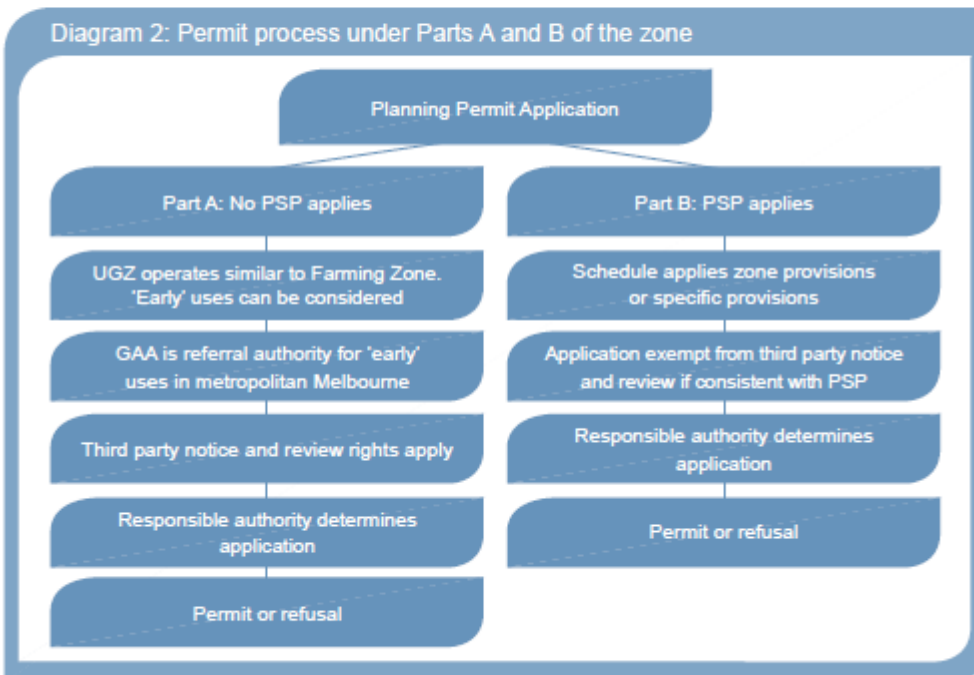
Diagram 2: Permit process under Parts A and B of the zone

Planning Permit Application

Part A: No PSP applies

UGZ operates similar to Farming Zone. 'Early' uses can be considered

GAA is referral authority for 'early' uses in metropolitan Melbourne

Third party notice and review rights apply

Responsible authority determines application

Permit or refusal

Part B: PSP applies

Schedule applies zone provisions or specific provisions

Application exempt from third party notice and review if consistent with PSP

Responsible authority determines application

Permit or refusal